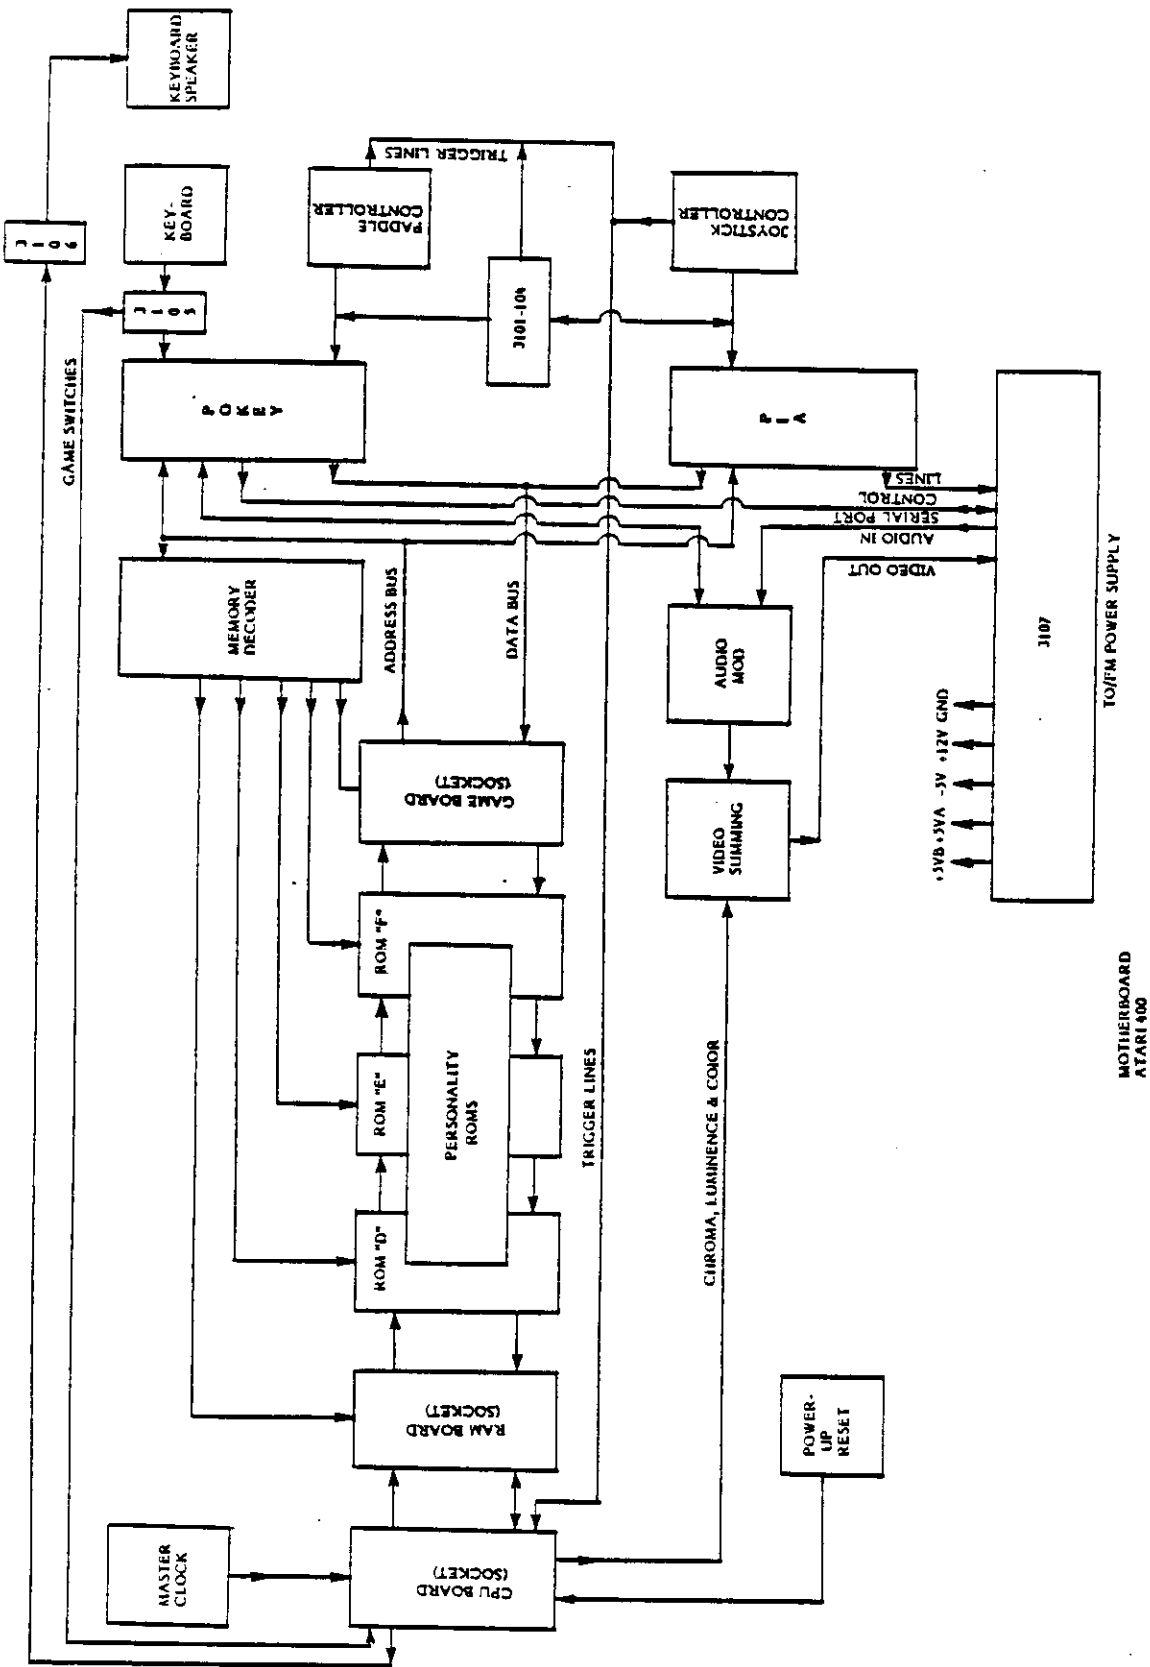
KEYBOARD SPEAKER

J106

KEY-BOARD

J105

GAME SWITCHES

POKEY

PADDLE CONTROLLER

TRIGGER LINES

J101-104

JOYSTICK CONTROLLER

PIA

MEMORY DECODER

ADDRESS BUS

DATA BUS

LINES

CONTROL

SERIAL PORT

AUDIO IN

VIDEO OUT

AUDIO MOD

J107

TO/FM POWER SUPPLY

GAME BOARD (SOCKET)

VIDEO SUMMING

+5VB +5VA -5V +12V GND

ROM "F"

ROM "E"

PERSONALITY ROMS

ROM "D"

TRIGGER LINES

CHROMA, LUMINENCE & COLOR

RAM BOARD (SOCKET)

MASTER CLOCK

CPU BOARD (SOCKET)

POWER-UP RESET

MOTHERBOARD ATARI 400